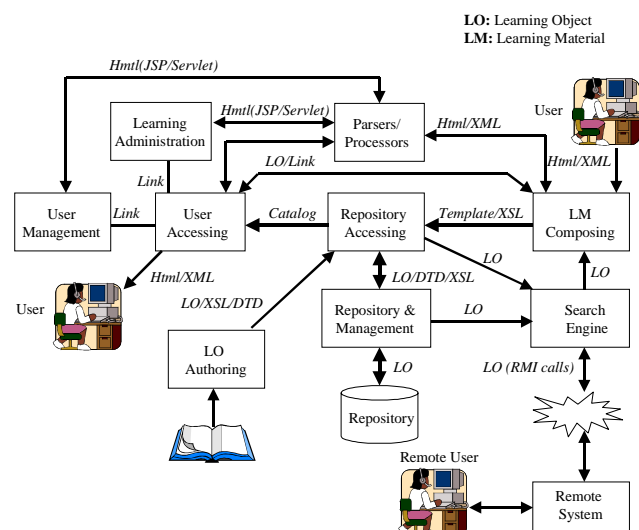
**LO:** Learning Object
**LM:** Learning Material

Hmtl(JSP/Servlet)

Learning Administration

Hmtl(JSP/Servlet)

Parsers/ Processors

Html/XML

User

Html/XML

LO/Link

Link

User Management

Link

User Accessing

Catalog

Repository Accessing

Template/XSL

LM Composing

Html/XML

LO

LO/DTD/XSL

LO

User

LO/XSL/DTD

Repository & Management

LO

Search Engine

LO

LO Authoring

Repository

LO (RMI calls)

Remote User

Remote System